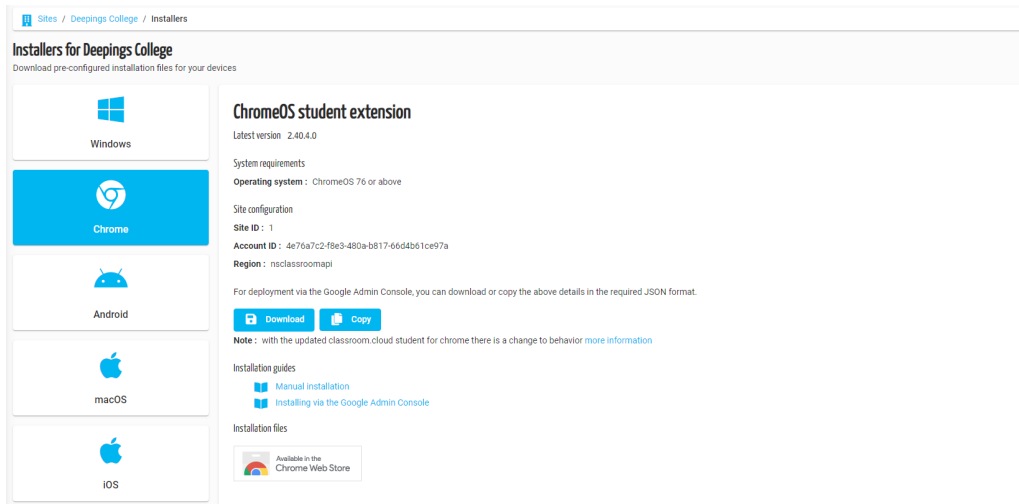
Sites / Deepings College / Installers

Installers for Deepings College

Download pre-configured installation files for your devices

Windows

Chrome

Android

macOS

iOS

ChromeOS student extension

Latest version 2.40.4.0

System requirements

Operating system : ChromeOS 76 or above

Site configuration

Site ID : 1

Account ID : 4e76a7c2-f8e3-480a-b817-66d4b61ce97a

Region : nsclassroomapi

For deployment via the Google Admin Console, you can download or copy the above details in the required JSON format.

Download Copy

Note : with the updated classroom.cloud student for chrome there is a change to behavior more information

Installation guides

Manual installation

Installing via the Google Admin Console

Installation files

Available in the Chrome Web Store